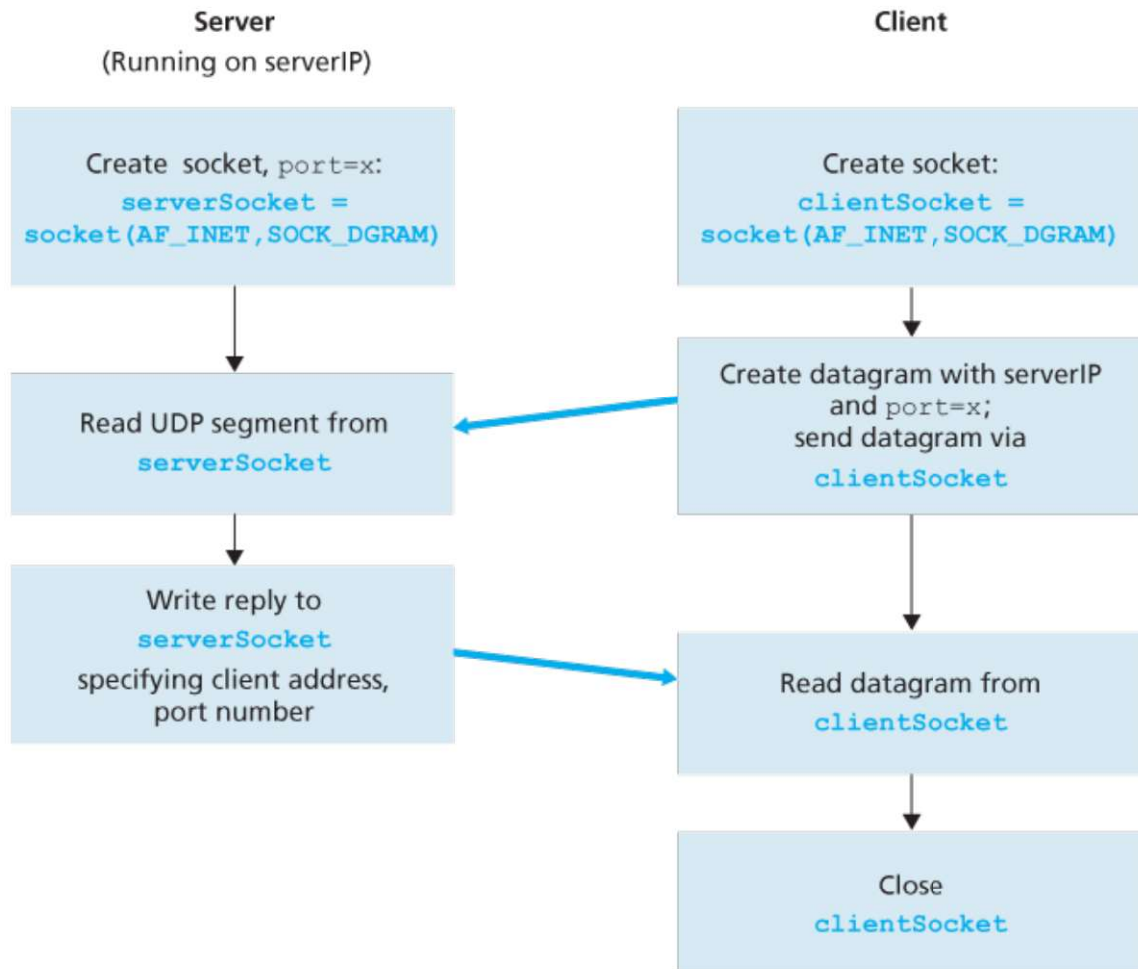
Server
(Running on serverIP)

Client

Create socket, port=x:
serverSocket =
socket(AF_INET,SOCK_DGRAM)

Create socket:
clientSocket =
socket(AF_INET,SOCK_DGRAM)

Create datagram with serverIP and port=x;
send datagram via
clientSocket

Read UDP segment from
serverSocket

Write reply to
serverSocket
specifying client address, port number

Read datagram from
clientSocket

Close
clientSocket